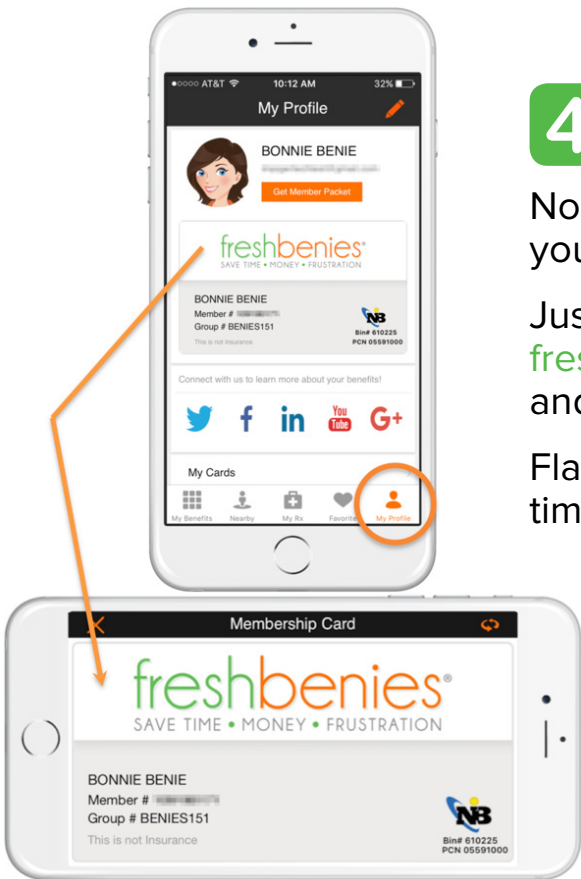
●○○○○ AT&T 10:12 AM 32%

My Profile

BONNIE BENIE

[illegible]

Get Member Packet

freshbenies®
SAVE TIME • MONEY • FRUSTRATION

BONNIE BENIE
Member # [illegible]
Group # BENIES151
This is not Insurance

NB
Bin# 610225
PCN 05591000

Connect with us to learn more about your benefits!

You Tube

My Cards

My Benefits Nearby My Rx Favorites My Profile

4

No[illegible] you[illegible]

Jus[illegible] fres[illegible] and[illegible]

Fla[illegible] tim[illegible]

Membership Card

freshbenies®
SAVE TIME • MONEY • FRUSTRATION

BONNIE BENIE
Member # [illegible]
Group # BENIES151
This is not Insurance

NB
Bin# 610225
PCN 05591000